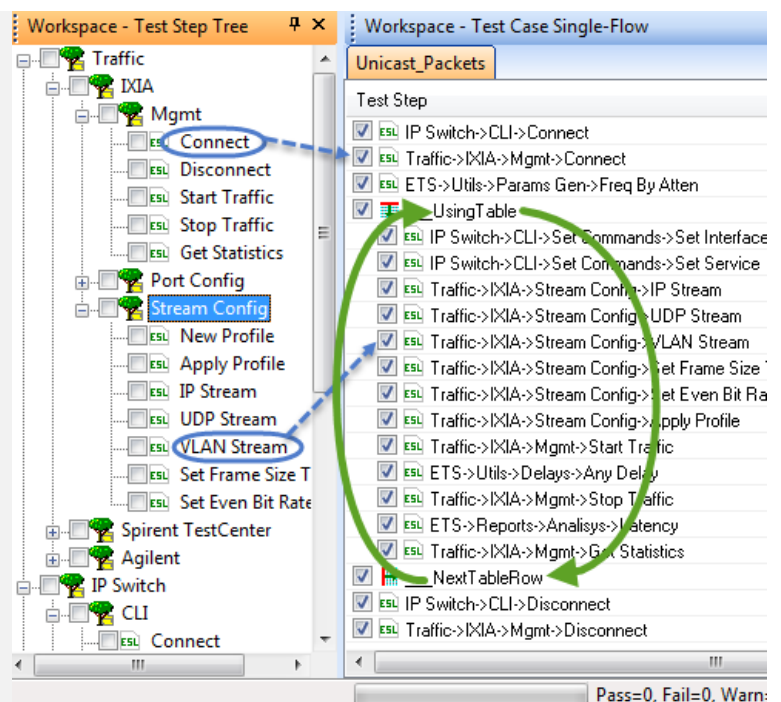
Workspace - Test Step Tree

Traffic
IXIA
Mgmt
ESL Connect
ESL Disconnect
ESL Start Traffic
ESL Stop Traffic
ESL Get Statistics
Port Config
Stream Config
ESL New Profile
ESL Apply Profile
ESL IP Stream
ESL UDP Stream
ESL VLAN Stream
ESL Set Frame Size T
ESL Set Even Bit Rate
Spirent TestCenter
Agilent
IP Switch
CLI
ESL Connect

Workspace - Test Case Single-Flow

Unicast_Packets

Test Step
ESL IP Switch->CLI->Connect
ESL Traffic->IXIA->Mgmt->Connect
ESL ETS->Utils->Params Gen->Freq By Atten
__UsingTable
ESL IP Switch->CLI->Set Commands->Set Interface
ESL IP Switch->CLI->Set Commands->Set Service
ESL Traffic->IXIA->Stream Config->IP Stream
ESL Traffic->IXIA->Stream Config->UDP Stream
ESL Traffic->IXIA->Stream Config->VLAN Stream
ESL Traffic->IXIA->Stream Config->Set Frame Size T
ESL Traffic->IXIA->Stream Config->Set Even Bit Ra
ESL Traffic->IXIA->Stream Config->Apply Profile
ESL Traffic->IXIA->Mgmt->Start Traffic
ESL ETS->Utils->Delays->Any Delay
ESL Traffic->IXIA->Mgmt->Stop Traffic
ESL ETS->Reports->Analisys->Latency
ESL Traffic->IXIA->Mgmt->Get Statistics
__NextTableRow
ESL IP Switch->CLI->Disconnect
ESL Traffic->IXIA->Mgmt->Disconnect

Pass=0, Fail=0, Warn=